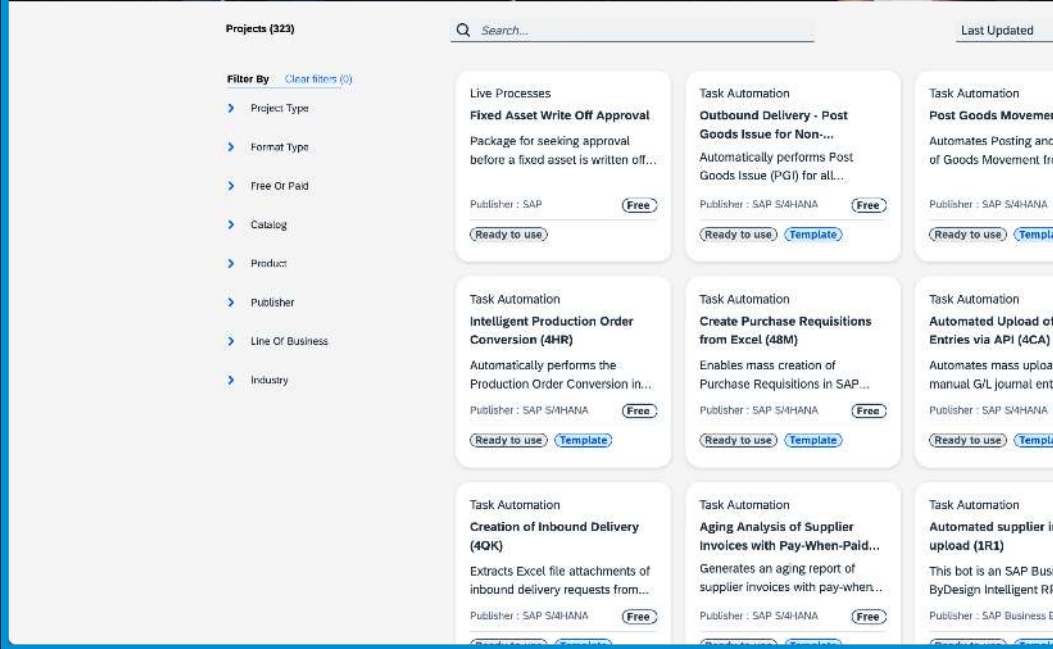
Projects (323)

Search...

Last Updated

Filter By Clear filters (0)

Project Type

Format Type

Free Or Paid

Catalog

Product

Publisher

Line Of Business

Industry

Live Processes
Fixed Asset Write Off Approval
Package for seeking approval before a fixed asset is written off...
Publisher : SAP
Free
Ready to use

Task Automation
Outbound Delivery - Post Goods Issue for Non-...
Automatically performs Post Goods Issue (PGI) for all...
Publisher : SAP S/4HANA
Free
Ready to use
Template

Task Automation
Post Goods Movemen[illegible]
Automates Posting and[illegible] of Goods Movement fr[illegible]
Publisher : SAP S/4HANA
Ready to use
Templa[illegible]

Task Automation
Intelligent Production Order Conversion (4HR)
Automatically performs the Production Order Conversion in...
Publisher : SAP S/4HANA
Free
Ready to use
Template

Task Automation
Create Purchase Requisitions from Excel (48M)
Enables mass creation of Purchase Requisitions in SAP...
Publisher : SAP S/4HANA
Free
Ready to use
Template

Task Automation
Automated Upload of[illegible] Entries via API (4CA)
Automates mass uploa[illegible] manual G/L journal ent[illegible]
Publisher : SAP S/4HANA
Ready to use
Templa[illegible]

Task Automation
Creation of Inbound Delivery (4QK)
Extracts Excel file attachments of inbound delivery requests from...
Publisher : SAP S/4HANA
Free

Task Automation
Aging Analysis of Supplier Invoices with Pay-When-Paid...
Generates an aging report of supplier invoices with pay-when...
Publisher : SAP S/4HANA
Free

Task Automation
Automated supplier i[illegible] upload (1R1)
This bot is an SAP Busi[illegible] ByDesign Intelligent RP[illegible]
Publisher : SAP Business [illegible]